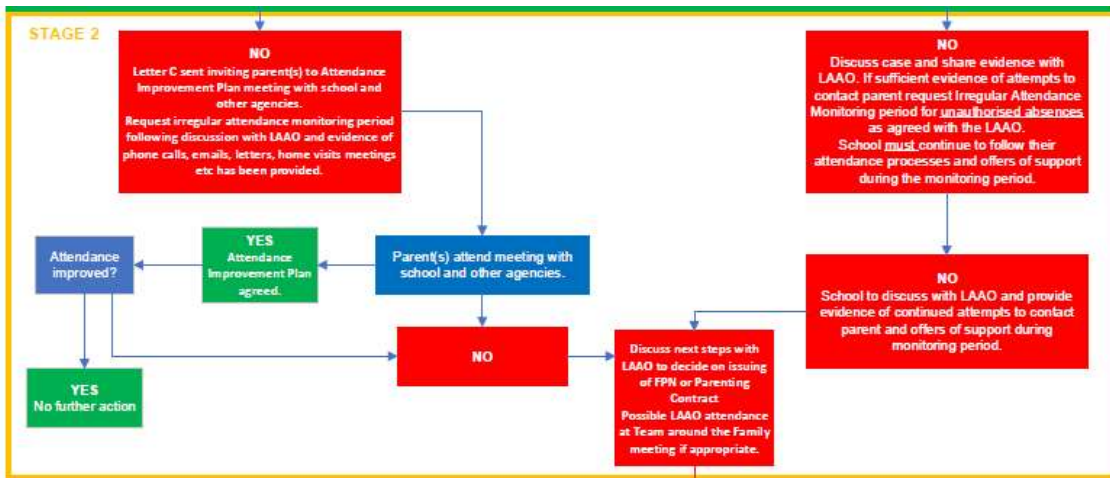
STAGE 2

NO
Letter C sent inviting parent(s) to Attendance Improvement Plan meeting with school and other agencies.
Request irregular attendance monitoring period following discussion with LAAO and evidence of phone calls, emails, letters, home visits meetings etc has been provided.

NO
Discuss case and share evidence with LAAO. If sufficient evidence of attempts to contact parent request Irregular Attendance Monitoring period for unauthorised absences as agreed with the LAAO.
School must continue to follow their attendance processes and offers of support during the monitoring period.

Attendance improved?

YES
Attendance Improvement Plan agreed.

Parent(s) attend meeting with school and other agencies.

NO
School to discuss with LAAO and provide evidence of continued attempts to contact parent and offers of support during monitoring period.

NO

Discuss next steps with LAAO to decide on issuing of FPN or Parenting Contract
Possible LAAO attendance at Team around the Family meeting if appropriate.

YES
No further action